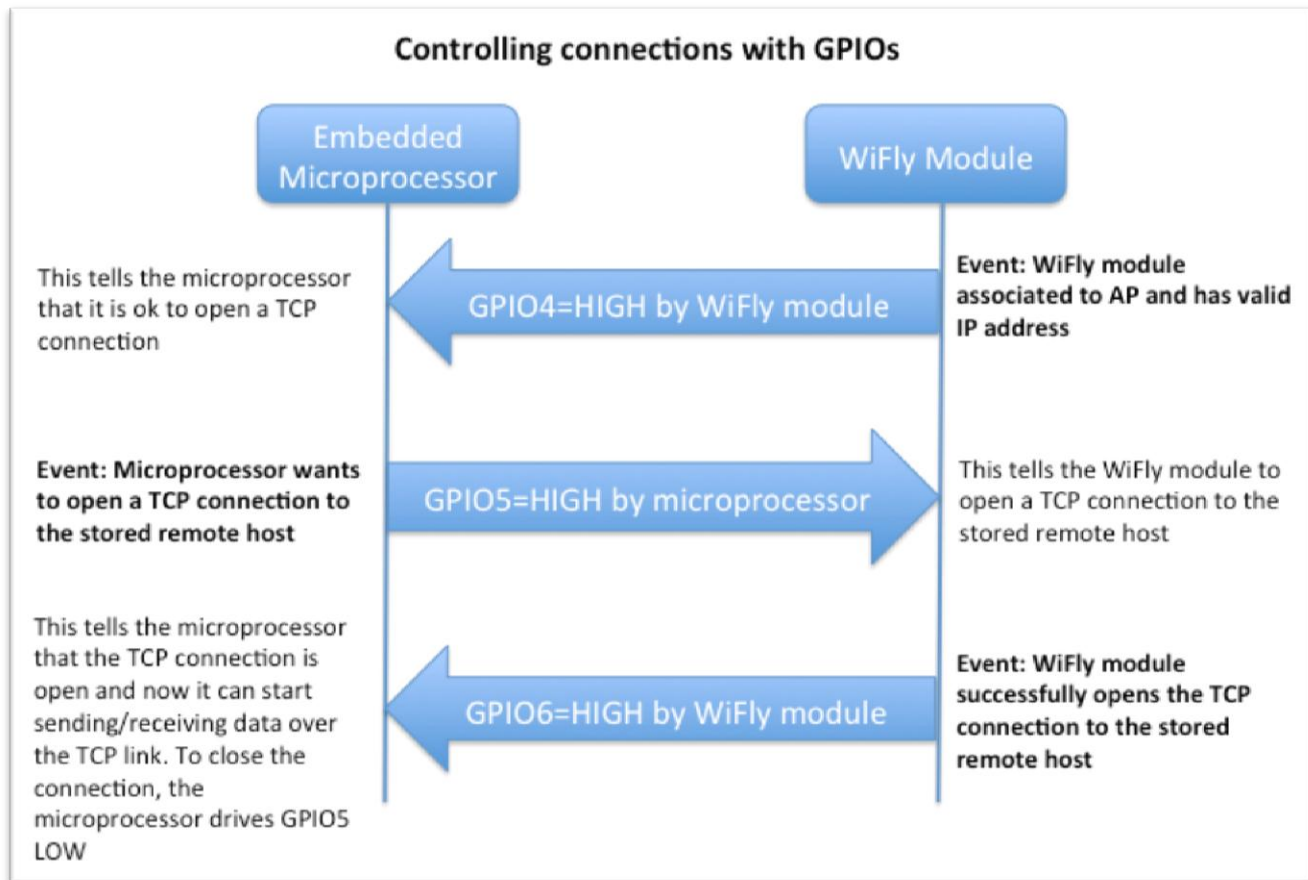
Controlling connections with GPIOs

Embedded Microprocessor

WiFly Module

This tells the microprocessor that it is ok to open a TCP connection

GPIO4=HIGH by WiFly module

Event: WiFly module associated to AP and has valid IP address

Event: Microprocessor wants to open a TCP connection to the stored remote host

GPIO5=HIGH by microprocessor

This tells the WiFly module to open a TCP connection to the stored remote host

This tells the microprocessor that the TCP connection is open and now it can start sending/receiving data over the TCP link. To close the connection, the microprocessor drives GPIO5 LOW

GPIO6=HIGH by WiFly module

Event: WiFly module successfully opens the TCP connection to the stored remote host